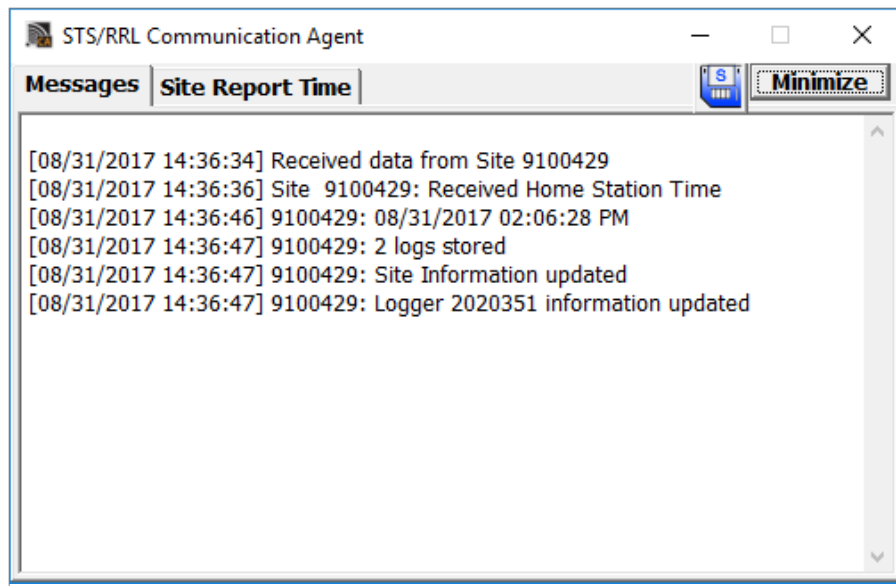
STS/RRL Communication Agent

Messages | Site Report Time

S

Minimize

[08/31/2017 14:36:34] Received data from Site 9100429
[08/31/2017 14:36:36] Site 9100429: Received Home Station Time
[08/31/2017 14:36:46] 9100429: 08/31/2017 02:06:28 PM
[08/31/2017 14:36:47] 9100429: 2 logs stored
[08/31/2017 14:36:47] 9100429: Site Information updated
[08/31/2017 14:36:47] 9100429: Logger 2020351 information updated